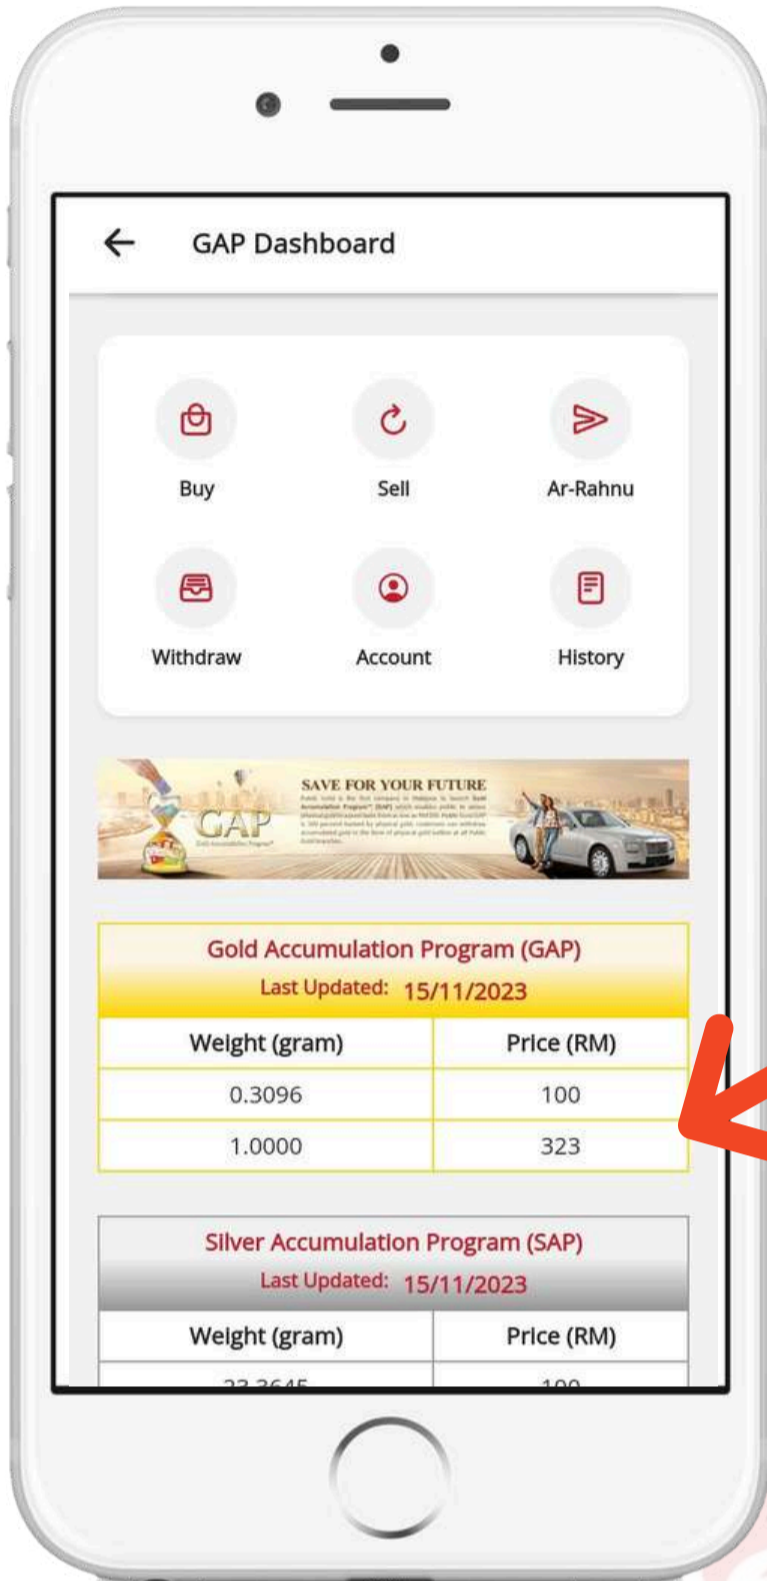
GAP Dashboard

Buy
Sell
Ar-Rahnu
Withdraw
Account
History

GAP
SAVE FOR YOUR FUTURE
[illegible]

Gold Accumulation Program (GAP)
Last Updated: 15/11/2023

| Weight (gram) | Price (RM) |
|---|---|
| 0.3096 | 100 |
| 1.0000 | 323 |

Silver Accumulation Program (SAP)
Last Updated: 15/11/2023

| Weight (gram) | Price (RM) |
|---|---|
| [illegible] | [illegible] |